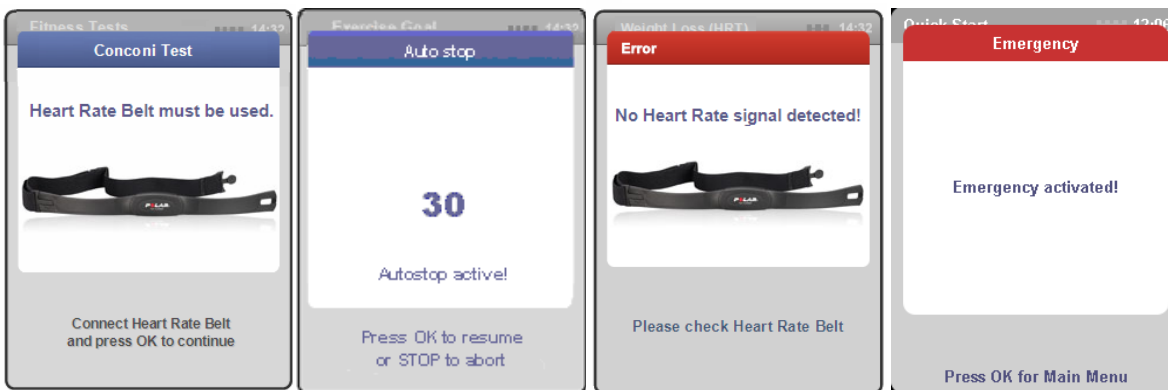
Fitness Tests 14:32

Conconi Test

Heart Rate Belt must be used.

POLAR

Connect Heart Rate Belt and press OK to continue

Exercise Goal 14:32

Auto stop

30

Autostop active!

Press OK to resume or STOP to abort

Weight Loss (HRT) 14:32

Error

No Heart Rate signal detected!

POLAR

Please check Heart Rate Belt

Quick Start 12:06

Emergency

Emergency activated!

Press OK for Main Menu